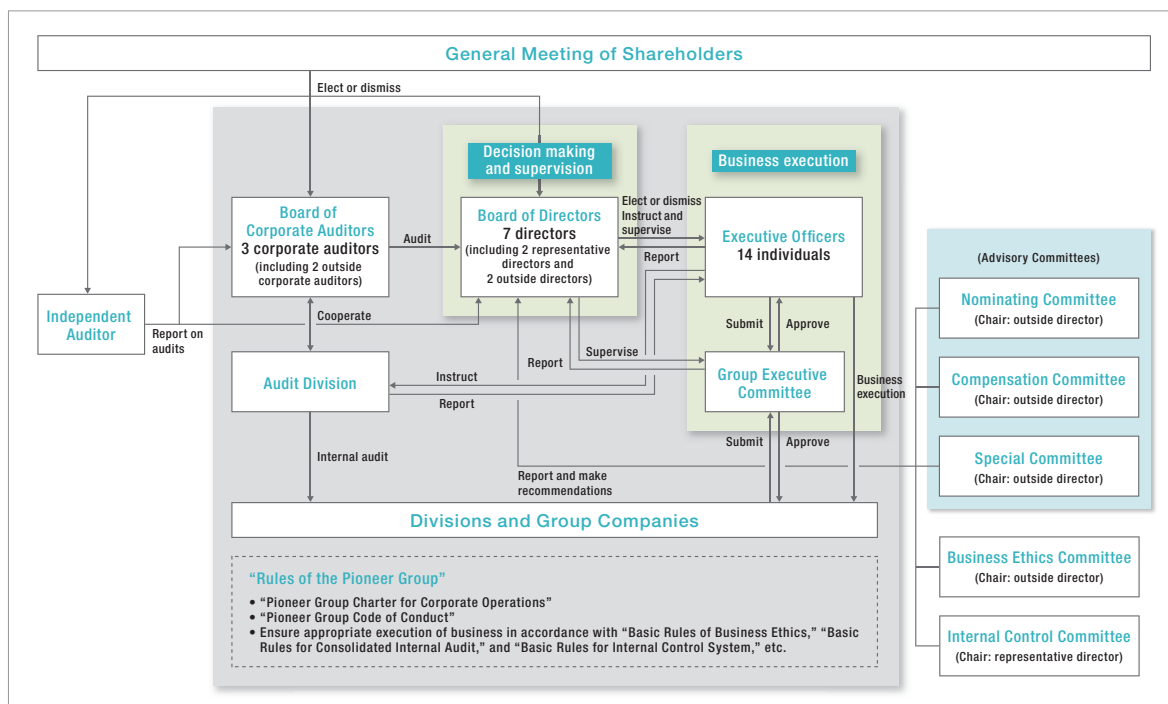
General Meeting of Shareholders

Elect or dismiss

Decision making and supervision

Business execution

Board of Corporate Auditors
3 corporate auditors
(including 2 outside corporate auditors)

Audit

Board of Directors
7 directors
(including 2 representative directors and 2 outside directors)

Elect or dismiss
Instruct and supervise

Report

Executive Officers
14 individuals

Independent Auditor

Report on audits

Cooperate

Submit

Approve

Audit Division

Instruct

Report

Report

Supervise

Group Executive Committee

Business execution

Internal audit

Report and make recommendations

Submit

Approve

Divisions and Group Companies

(Advisory Committees)

Nominating Committee
(Chair: outside director)

Compensation Committee
(Chair: outside director)

Special Committee
(Chair: outside director)

Business Ethics Committee
(Chair: outside director)

Internal Control Committee
(Chair: representative director)

“Rules of the Pioneer Group”
• “Pioneer Group Charter for Corporate Operations”
• “Pioneer Group Code of Conduct”
• Ensure appropriate execution of business in accordance with “Basic Rules of Business Ethics,” “Basic Rules for Consolidated Internal Audit,” and “Basic Rules for Internal Control System,” etc.